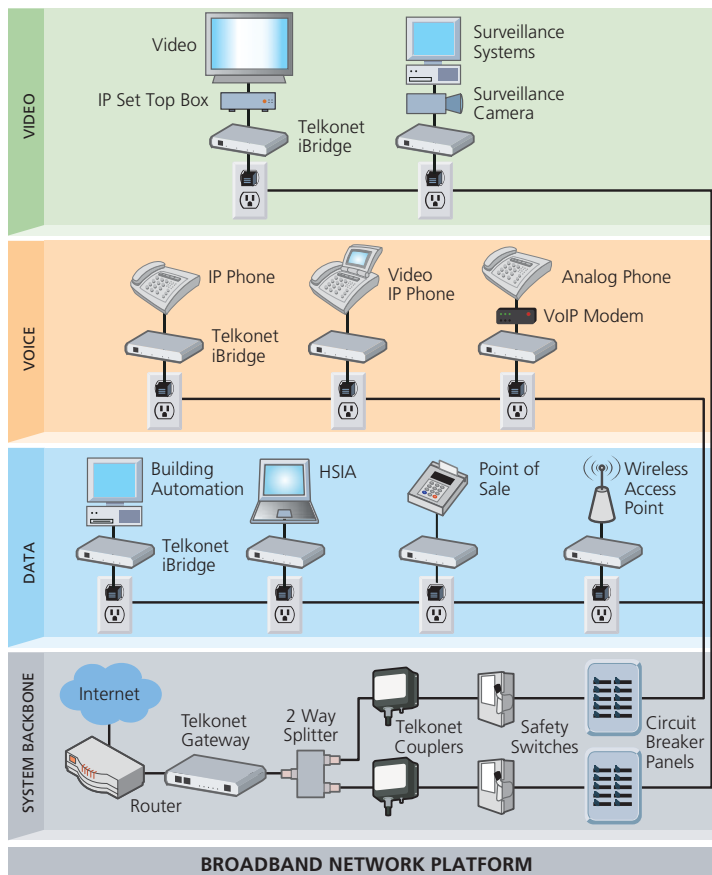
VIDEO

Video

IP Set Top Box

Telkonet iBridge

Surveillance Systems

Surveillance Camera

VOICE

IP Phone

Telkonet iBridge

Video IP Phone

Analog Phone

VoIP Modem

DATA

Building Automation

Telkonet iBridge

HSIA

Point of Sale

Wireless Access Point

SYSTEM BACKBONE

Internet

Router

Telkonet Gateway

2 Way Splitter

Telkonet Couplers

Safety Switches

Circuit Breaker Panels

BROADBAND NETWORK PLATFORM